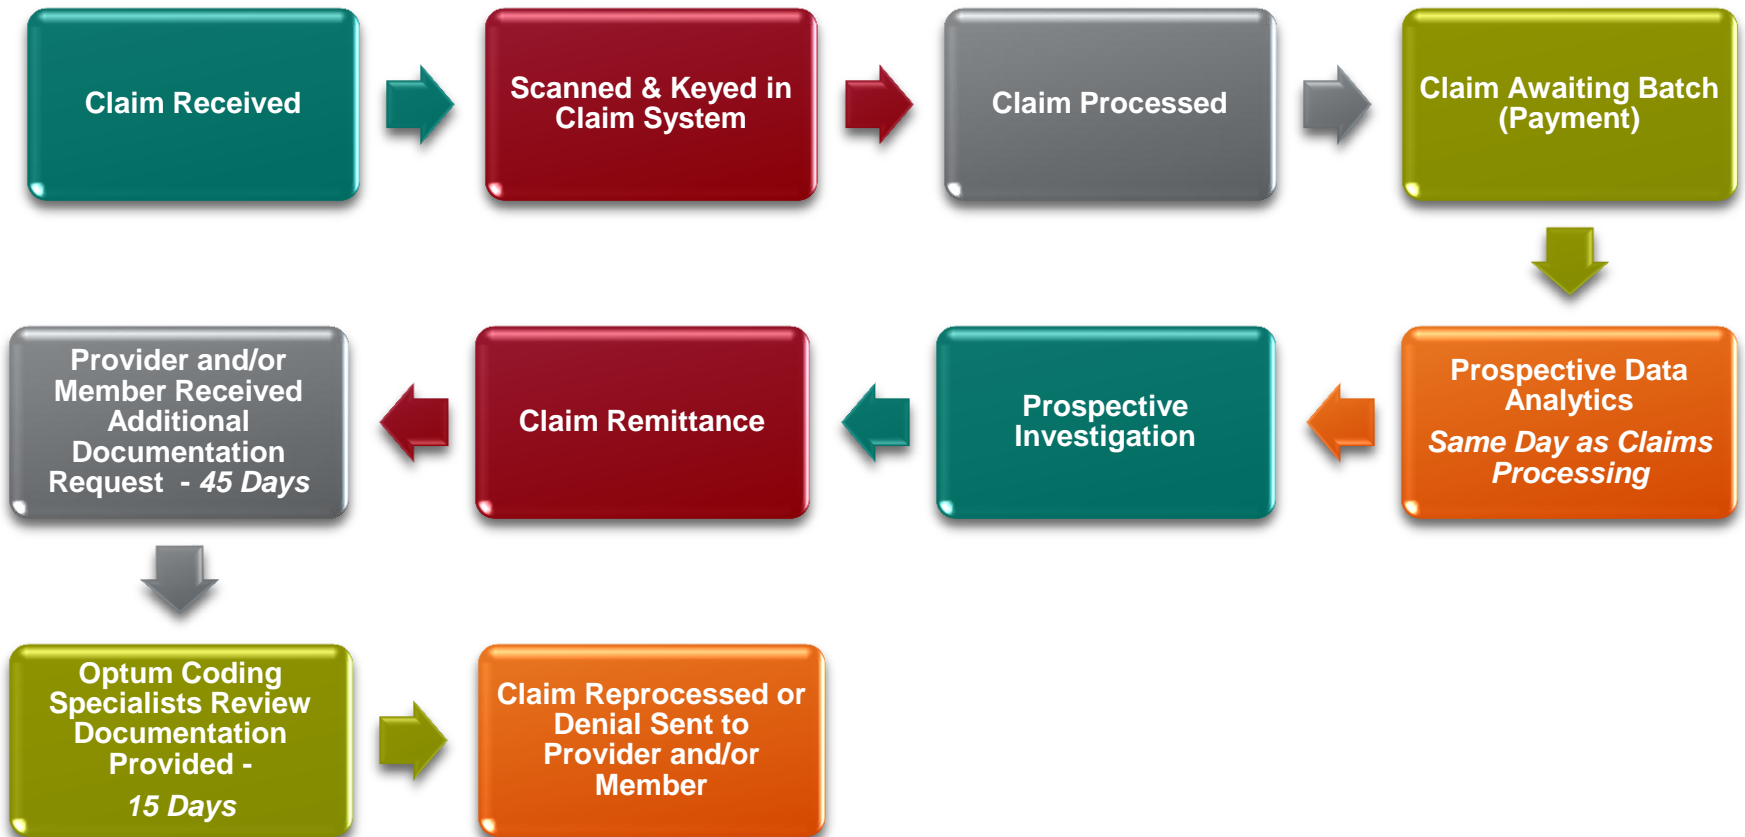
Claim Received

Scanned & Keyed in Claim System

Claim Processed

Claim Awaiting Batch (Payment)

Prospective Data Analytics
*Same Day as Claims Processing*

Prospective Investigation

Claim Remittance

Provider and/or Member Received Additional Documentation Request - *45 Days*

Optum Coding Specialists Review Documentation Provided -
*15 Days*

Claim Reprocessed or Denial Sent to Provider and/or Member